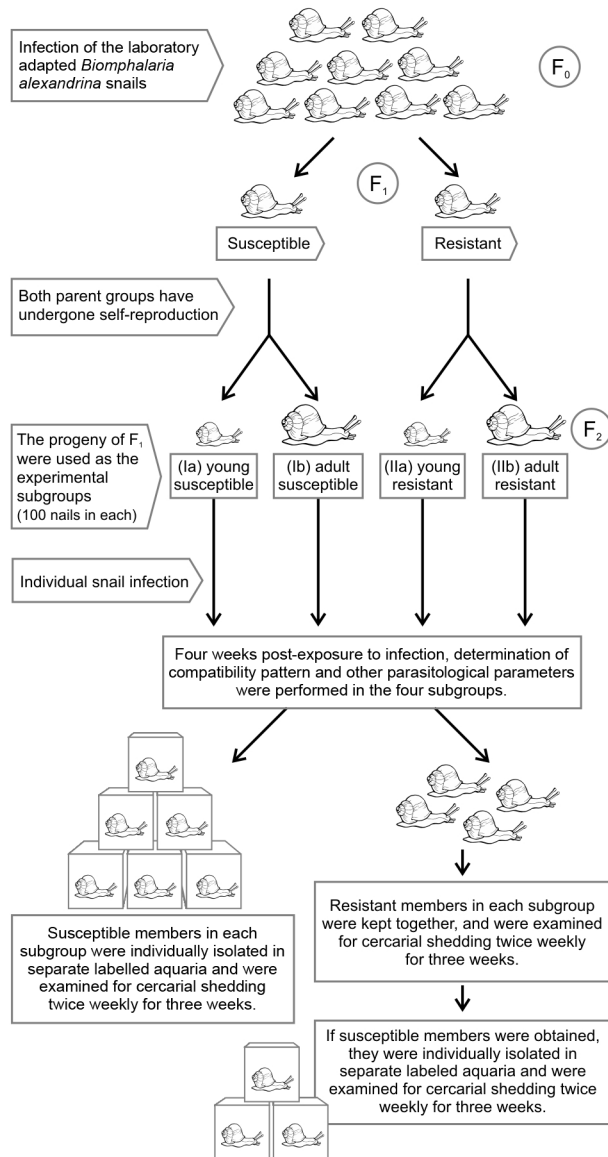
Infection of the laboratory adapted *Biomphalaria alexandrina* snails

$F_0$

$F_1$

Susceptible

Resistant

Both parent groups have undergone self-reproduction

The progeny of $F_1$ were used as the experimental subgroups (100 nails in each)

$F_2$

(Ia) young susceptible

(Ib) adult susceptible

(IIa) young resistant

(IIb) adult resistant

Individual snail infection

Four weeks post-exposure to infection, determination of compatibility pattern and other parasitological parameters were performed in the four subgroups.

Susceptible members in each subgroup were individually isolated in separate labelled aquaria and were examined for cercarial shedding twice weekly for three weeks.

Resistant members in each subgroup were kept together, and were examined for cercarial shedding twice weekly for three weeks.

If susceptible members were obtained, they were individually isolated in separate labeled aquaria and were examined for cercarial shedding twice weekly for three weeks.